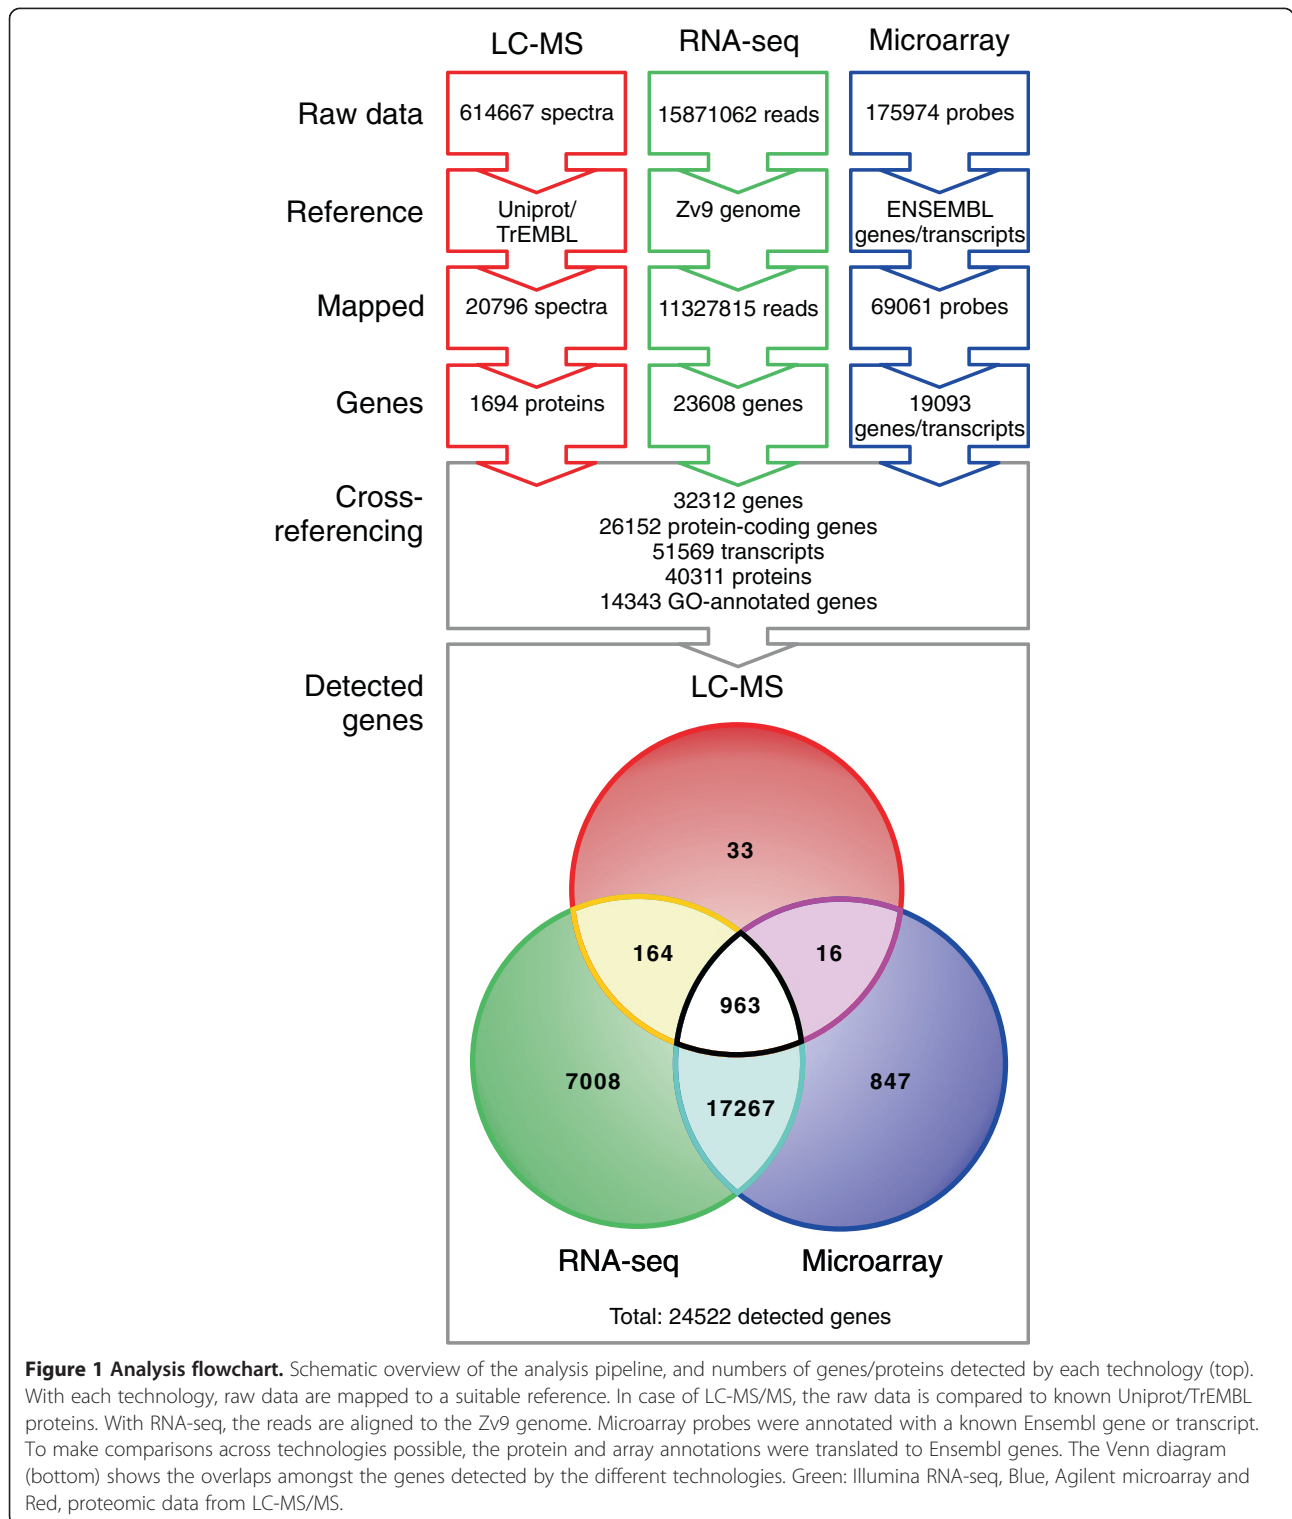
LC-MS RNA-seq Microarray

Raw data
614667 spectra
15871062 reads
175974 probes

Reference
Uniprot/ TrEMBL
Zv9 genome
ENSEMBL genes/transcripts

Mapped
20796 spectra
11327815 reads
69061 probes

Genes
1694 proteins
23608 genes
19093 genes/transcripts

Cross-referencing
32312 genes
26152 protein-coding genes
51569 transcripts
40311 proteins
14343 GO-annotated genes

Detected genes
LC-MS
33
164
16
963
7008
17267
847
RNA-seq
Microarray
Total: 24522 detected genes

**Figure 1 Analysis flowchart.** Schematic overview of the analysis pipeline, and numbers of genes/proteins detected by each technology (top). With each technology, raw data are mapped to a suitable reference. In case of LC-MS/MS, the raw data is compared to known Uniprot/TrEMBL proteins. With RNA-seq, the reads are aligned to the Zv9 genome. Microarray probes were annotated with a known Ensembl gene or transcript. To make comparisons across technologies possible, the protein and array annotations were translated to Ensembl genes. The Venn diagram (bottom) shows the overlaps amongst the genes detected by the different technologies. Green: Illumina RNA-seq, Blue, Agilent microarray and Red, proteomic data from LC-MS/MS.